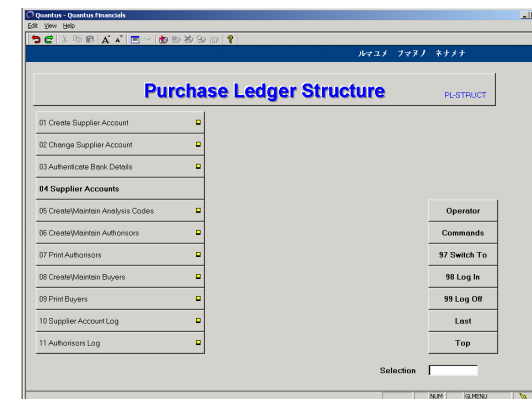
Quantus - Quantus Financials
Edit View Help

ルマユメ フマヌノ ネナメナ

Purchase Ledger Structure
PL-STRUCT

01 Create Supplier Account
02 Change Supplier Account
03 Authenticate Bank Details
04 Supplier Accounts
05 Create\Maintain Analysis Codes
06 Create\Maintain Authorisors
07 Print Authorisors
08 Create\Maintain Buyers
09 Print Buyers
10 Supplier Account Log
11 Authorisors Log

Operator
Commands
97 Switch To
98 Log In
99 Log Off
Last
Top

Selection

NUM
GLMENU